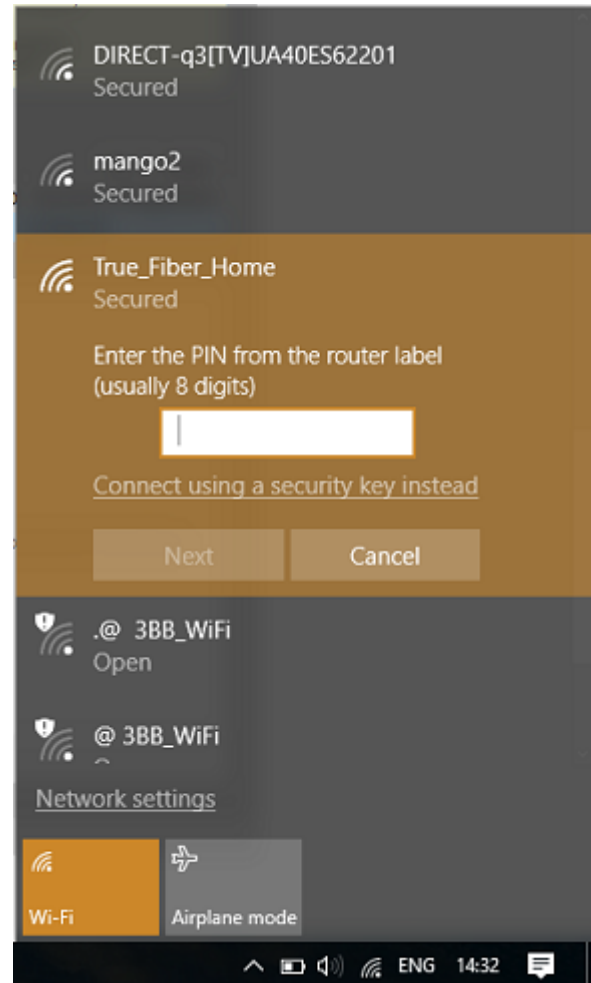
DIRECT-q3[TV]UA40ES62201
Secured

mango2
Secured

True_Fiber_Home
Secured

Enter the PIN from the router label (usually 8 digits)

Connect using a security key instead

Next

Cancel

.@ 3BB_WiFi
Open

@ 3BB_WiFi
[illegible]

Network settings

Wi-Fi

Airplane mode

ENG 14:32